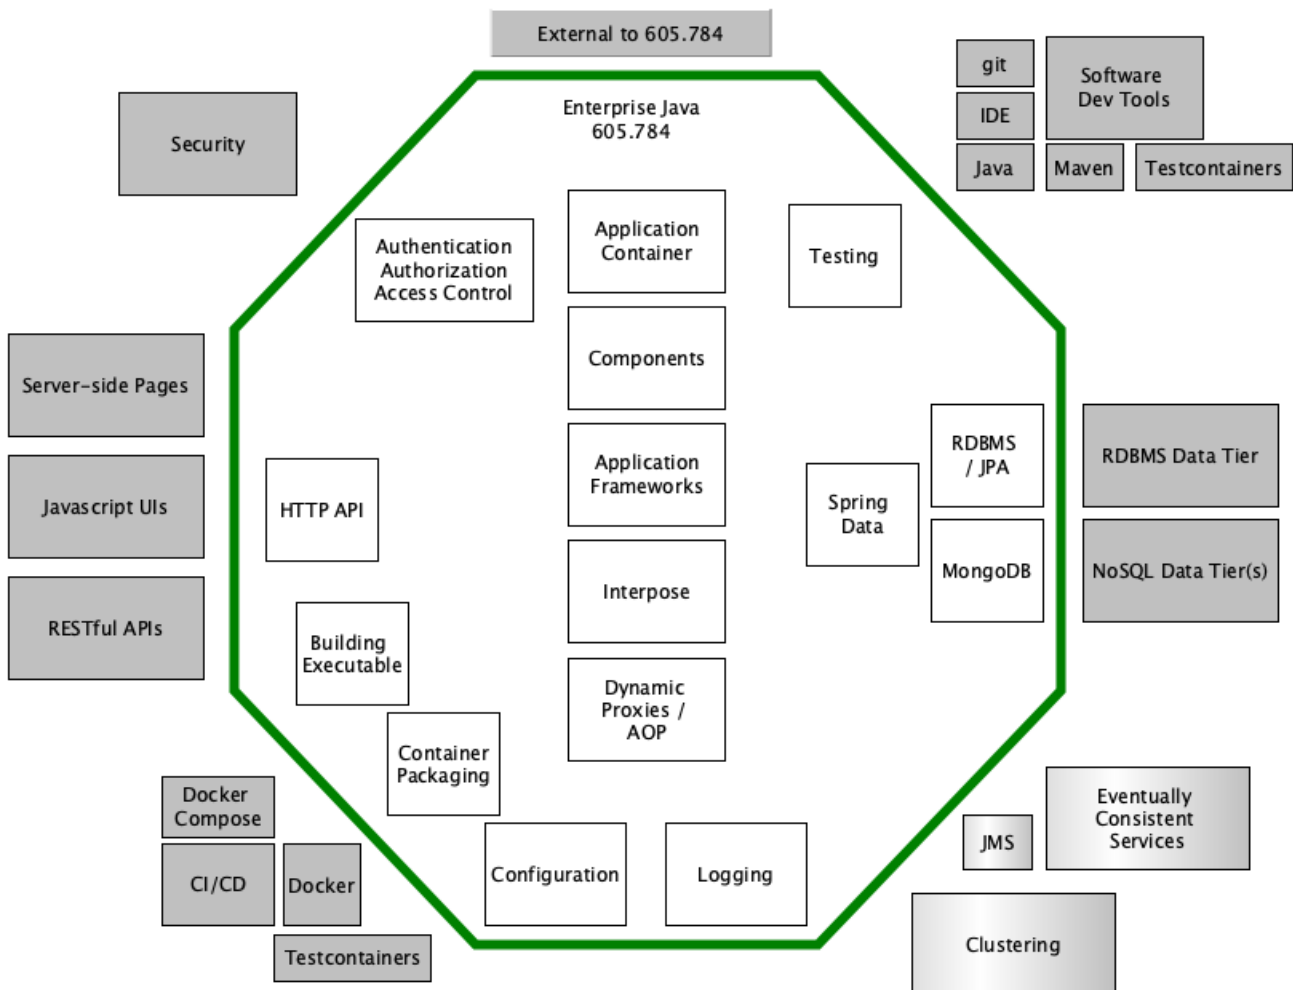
External to 605.784

Security

git

IDE

Software Dev Tools

Java

Maven

Testcontainers

Enterprise Java 605.784

Authentication Authorization Access Control

Application Container

Testing

Components

Server-side Pages

Application Frameworks

RDBMS / JPA

RDBMS Data Tier

Javascript UIs

HTTP API

Spring Data

MongoDB

NoSQL Data Tier(s)

Interpose

RESTful APIs

Building Executable

Dynamic Proxies / AOP

Container Packaging

Docker Compose

Eventually Consistent Services

JMS

CI/CD

Docker

Configuration

Logging

Testcontainers

Clustering